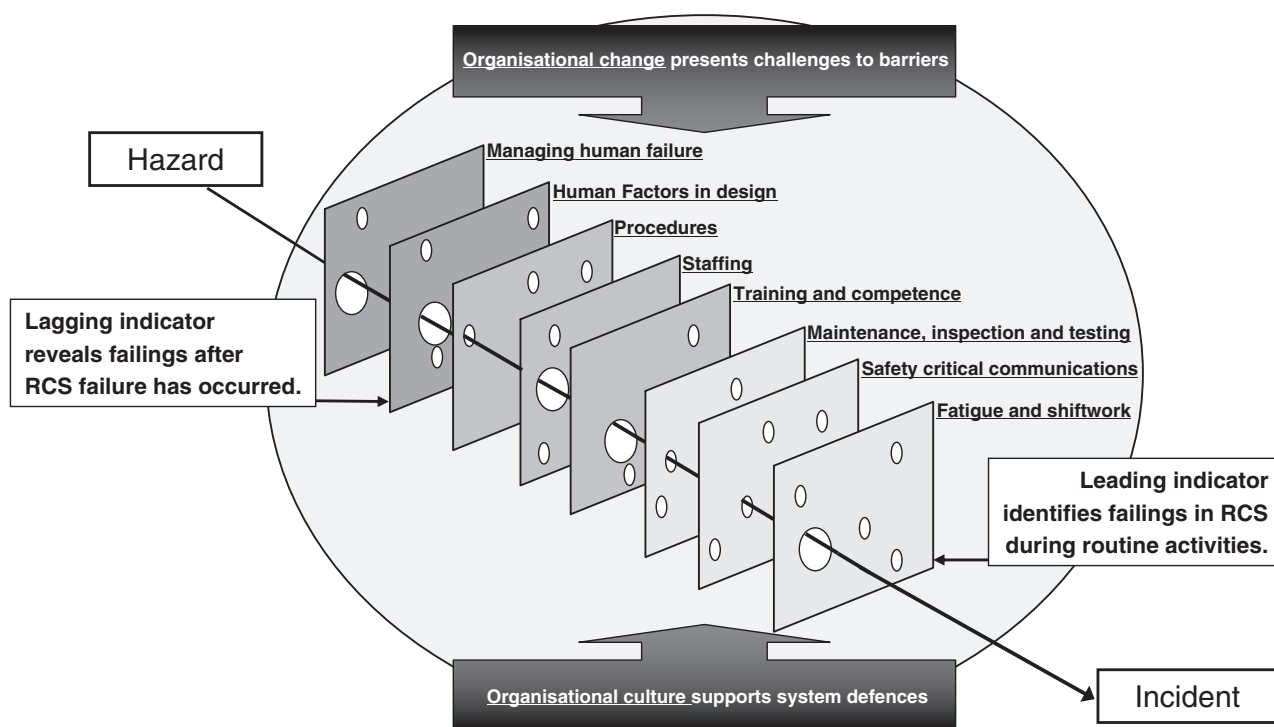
Organisational change presents challenges to barriers

Hazard

Managing human failure

Human Factors in design

Procedures

Staffing

Training and competence

Maintenance, inspection and testing

Safety critical communications

Fatigue and shiftwork

Lagging indicator reveals failings after RCS failure has occurred.

Leading indicator identifies failings in RCS during routine activities.

Organisational culture supports system defences

Incident